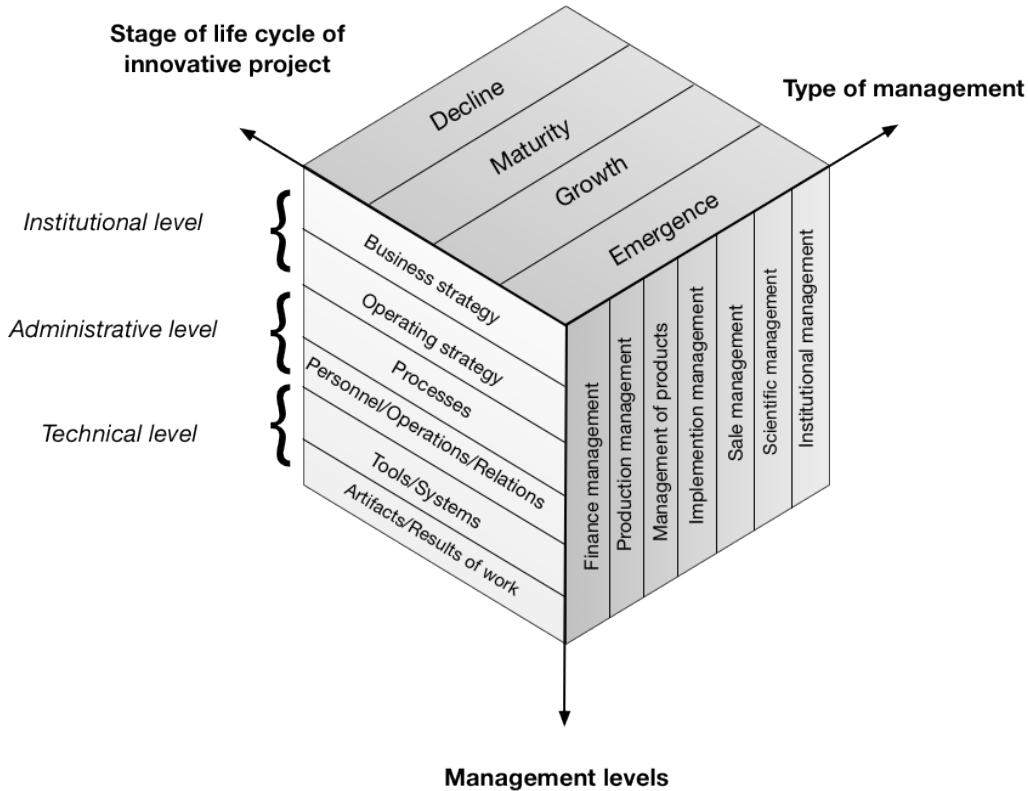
Stage of life cycle of innovative project

Type of management

Decline
Maturity
Growth
Emergence

Institutional level
Administrative level
Technical level

Business strategy
Operating strategy
Processes
Personnel/Operations/Relations
Tools/Systems
Artifacts/Results of work

Finance management
Production management
Management of products
Implemention management
Sale management
Scientific management
Institutional management

Management levels